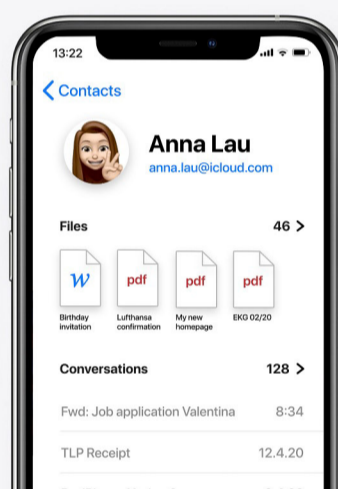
13:22

< Contacts

Anna Lau
anna.lau@icloud.com

Files 46 >

W
Birthday invitation

pdf
Lufthansa confirmation

pdf
My new homepage

pdf
EKG 02/20

Conversations 128 >

Fwd: Job application Valentina 8:34

TLP Receipt 12.4.20

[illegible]